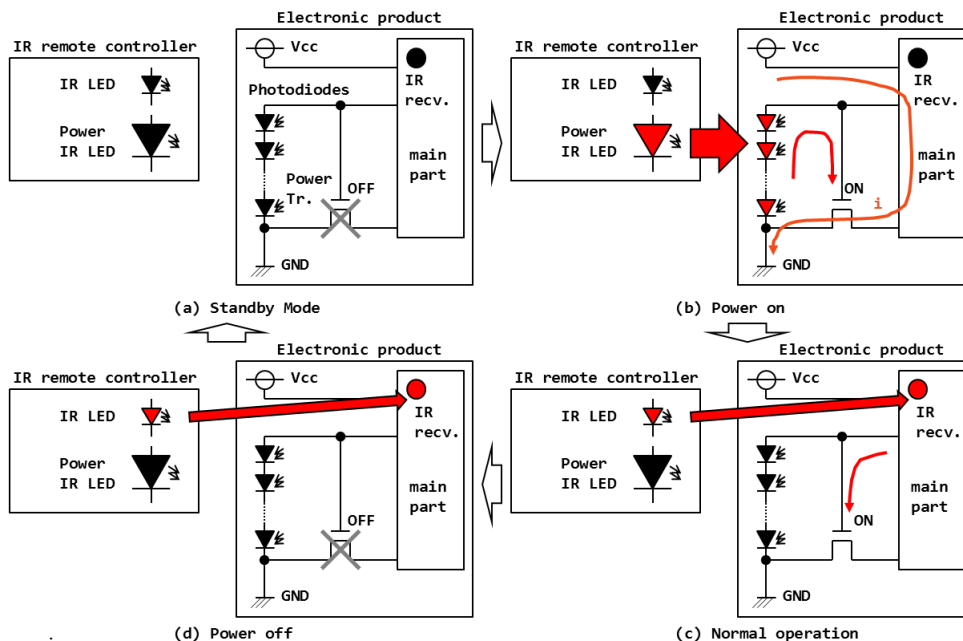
IR remote controller

IR LED

Power IR LED

Electronic product

Vcc

Photodiodes

IR recv.

main part

Power Tr.

OFF

GND

(a) Standby Mode

IR remote controller

IR LED

Power IR LED

Electronic product

Vcc

IR recv.

main part

ON

i

GND

(b) Power on

IR remote controller

IR LED

Power IR LED

Electronic product

Vcc

IR recv.

main part

OFF

GND

(d) Power off

IR remote controller

IR LED

Power IR LED

Electronic product

Vcc

IR recv.

main part

ON

GND

(c) Normal operation